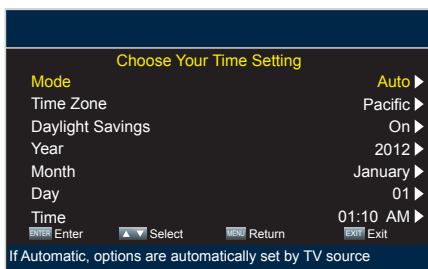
Choose Your Time Setting

Mode Auto ▶
Time Zone Pacific ▶
Daylight Savings On ▶
Year 2012 ▶
Month January ▶
Day 01 ▶
Time 01:10 AM ▶

ENTER Enter ▲▼ Select MENU Return EXIT Exit

If Automatic, options are automatically set by TV source